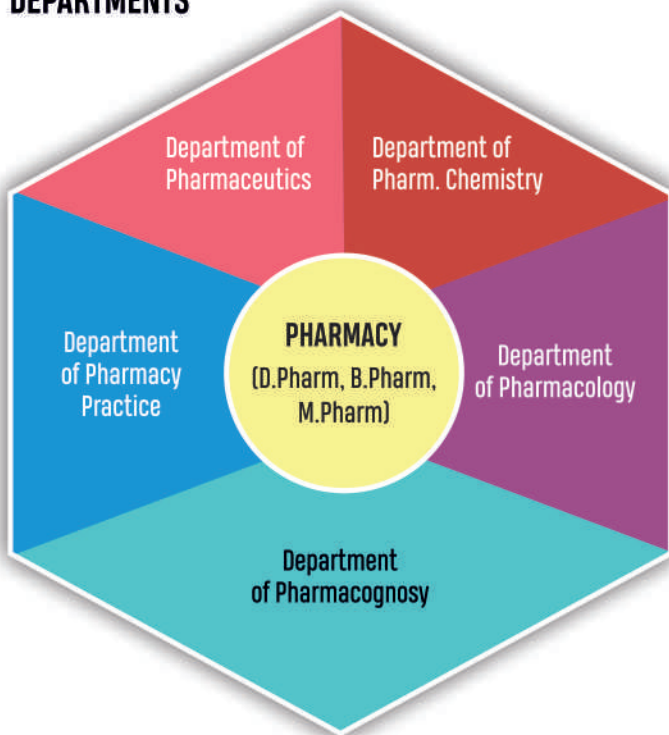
DEPARTMENTS

Department of Pharmaceutics

Department of Pharm. Chemistry

Department of Pharmacy Practice

PHARMACY (D.Pharm, B.Pharm, M.Pharm)

Department of Pharmacology

Department of Pharmacognosy